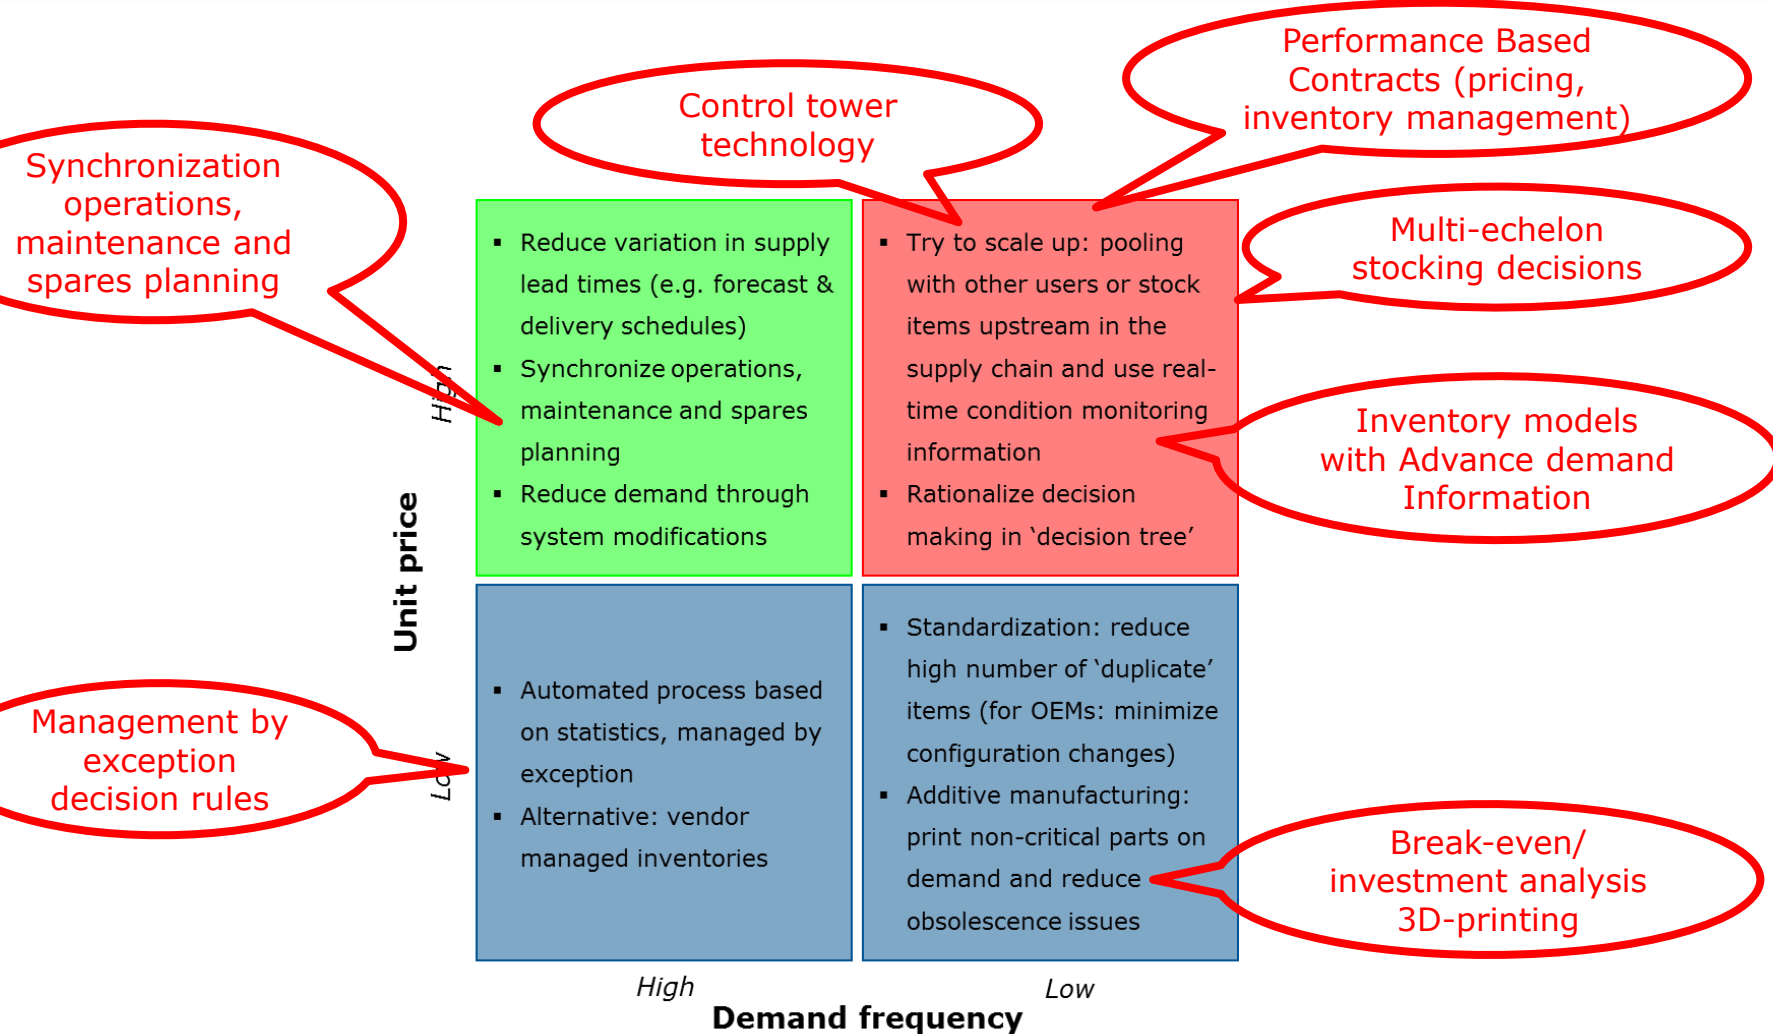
Control tower technology

Performance Based Contracts (pricing, inventory management)

Synchronization operations, maintenance and spares planning

Multi-echelon stocking decisions

Inventory models with Advance demand Information

Management by exception decision rules

Break-even/ investment analysis 3D-printing

Unit price

High

Low

- Reduce variation in supply lead times (e.g. forecast & delivery schedules)
- Synchronize operations, maintenance and spares planning
- Reduce demand through system modifications

- Try to scale up: pooling with other users or stock items upstream in the supply chain and use real-time condition monitoring information
- Rationalize decision making in 'decision tree'

- Automated process based on statistics, managed by exception
- Alternative: vendor managed inventories

- Standardization: reduce high number of 'duplicate' items (for OEMs: minimize configuration changes)
- Additive manufacturing: print non-critical parts on demand and reduce obsolescence issues

High

Low

Demand frequency